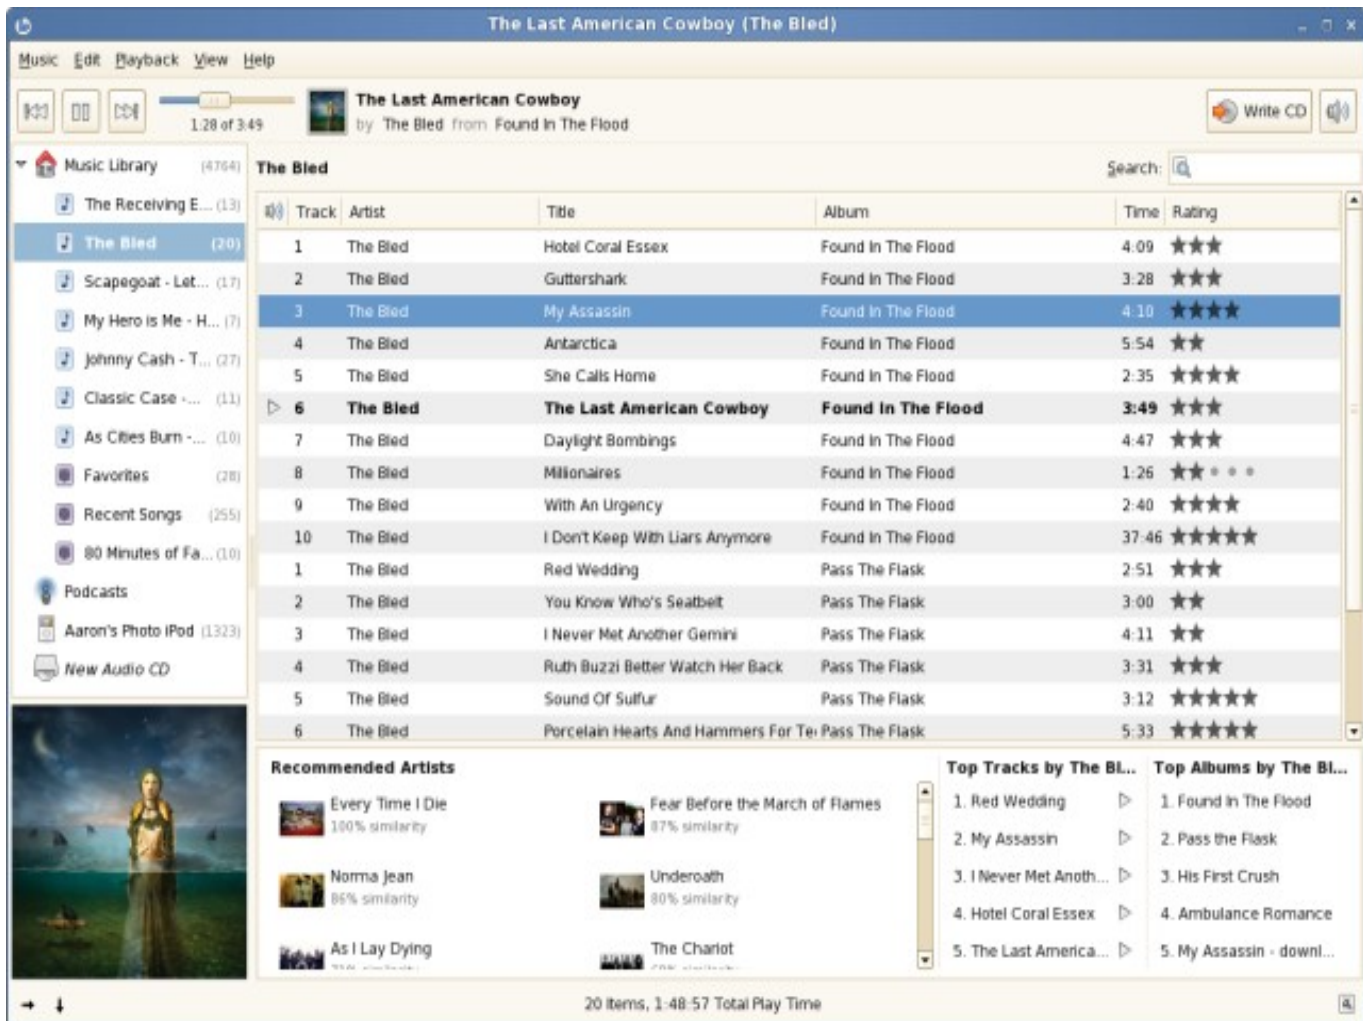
The Last American Cowboy (The Bled)

Music Edit Playback View Help

1:28 of 3:49

The Last American Cowboy
by The Bled from Found In The Flood

Write CD

Music Library (4764)
The Receiving E... (13)
The Bled (20)
Scapegoat - Let... (17)
My Hero is Me - H... (7)
Johnny Cash - T... (27)
Classic Case -... (11)
As Cities Burn -... (10)
Favorites (28)
Recent Songs (255)
80 Minutes of Fa... (10)
Podcasts
Aaron's Photo iPod (1323)
New Audio CD

The Bled

Search:

| Track | Artist | Title | Album | Time | Rating |
|---|---|---|---|---|---|
| 1 | The Bled | Hotel Coral Essex | Found In The Flood | 4:09 | ★★★ |
| 2 | The Bled | Guttershark | Found In The Flood | 3:28 | ★★★ |
| 3 | The Bled | My Assassin | Found In The Flood | 4:10 | ★★★★ |
| 4 | The Bled | Antarctica | Found In The Flood | 5:54 | ★★ |
| 5 | The Bled | She Calls Home | Found In The Flood | 2:35 | ★★★★ |
| 6 | The Bled | The Last American Cowboy | Found In The Flood | 3:49 | ★★★ |
| 7 | The Bled | Daylight Bombings | Found In The Flood | 4:47 | ★★★ |
| 8 | The Bled | Millionaires | Found In The Flood | 1:26 | ★★ |
| 9 | The Bled | With An Urgency | Found In The Flood | 2:40 | ★★★★ |
| 10 | The Bled | I Don't Keep With Liars Anymore | Found In The Flood | 37:46 | ★★★★★ |
| 1 | The Bled | Red Wedding | Pass The Flask | 2:51 | ★★★ |
| 2 | The Bled | You Know Who's Seatbelt | Pass The Flask | 3:00 | ★★ |
| 3 | The Bled | I Never Met Another Gemini | Pass The Flask | 4:11 | ★★ |
| 4 | The Bled | Ruth Buzzi Better Watch Her Back | Pass The Flask | 3:31 | ★★★ |
| 5 | The Bled | Sound Of Sulfur | Pass The Flask | 3:12 | ★★★★★ |
| 6 | The Bled | Porcelain Hearts And Hammers For Te | Pass The Flask | 5:33 | ★★★★★ |

Recommended Artists
Every Time I Die
100% similarity
Fear Before the March of Flames
87% similarity
Norma Jean
86% similarity
Underoath
80% similarity
As I Lay Dying
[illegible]
The Chariot
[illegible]

Top Tracks by The Bl...
1. Red Wedding
2. My Assassin
3. I Never Met Anoth...
4. Hotel Coral Essex
5. The Last America...

Top Albums by The Bl...
1. Found In The Flood
2. Pass the Flask
3. His First Crush
4. Ambulance Romance
5. My Assassin - downl...

20 items, 1:48:57 Total Play Time